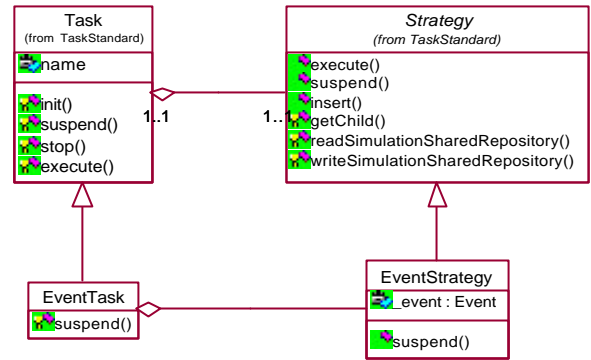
Task
(from TaskStandard)
name
init()
suspend()
stop()
execute()

1..1

1..1

Strategy
(from TaskStandard)
execute()
suspend()
insert()
getChild()
readSimulationSharedRepository()
writeSimulationSharedRepository()

EventTask
suspend()

EventStrategy
_event : Event
suspend()